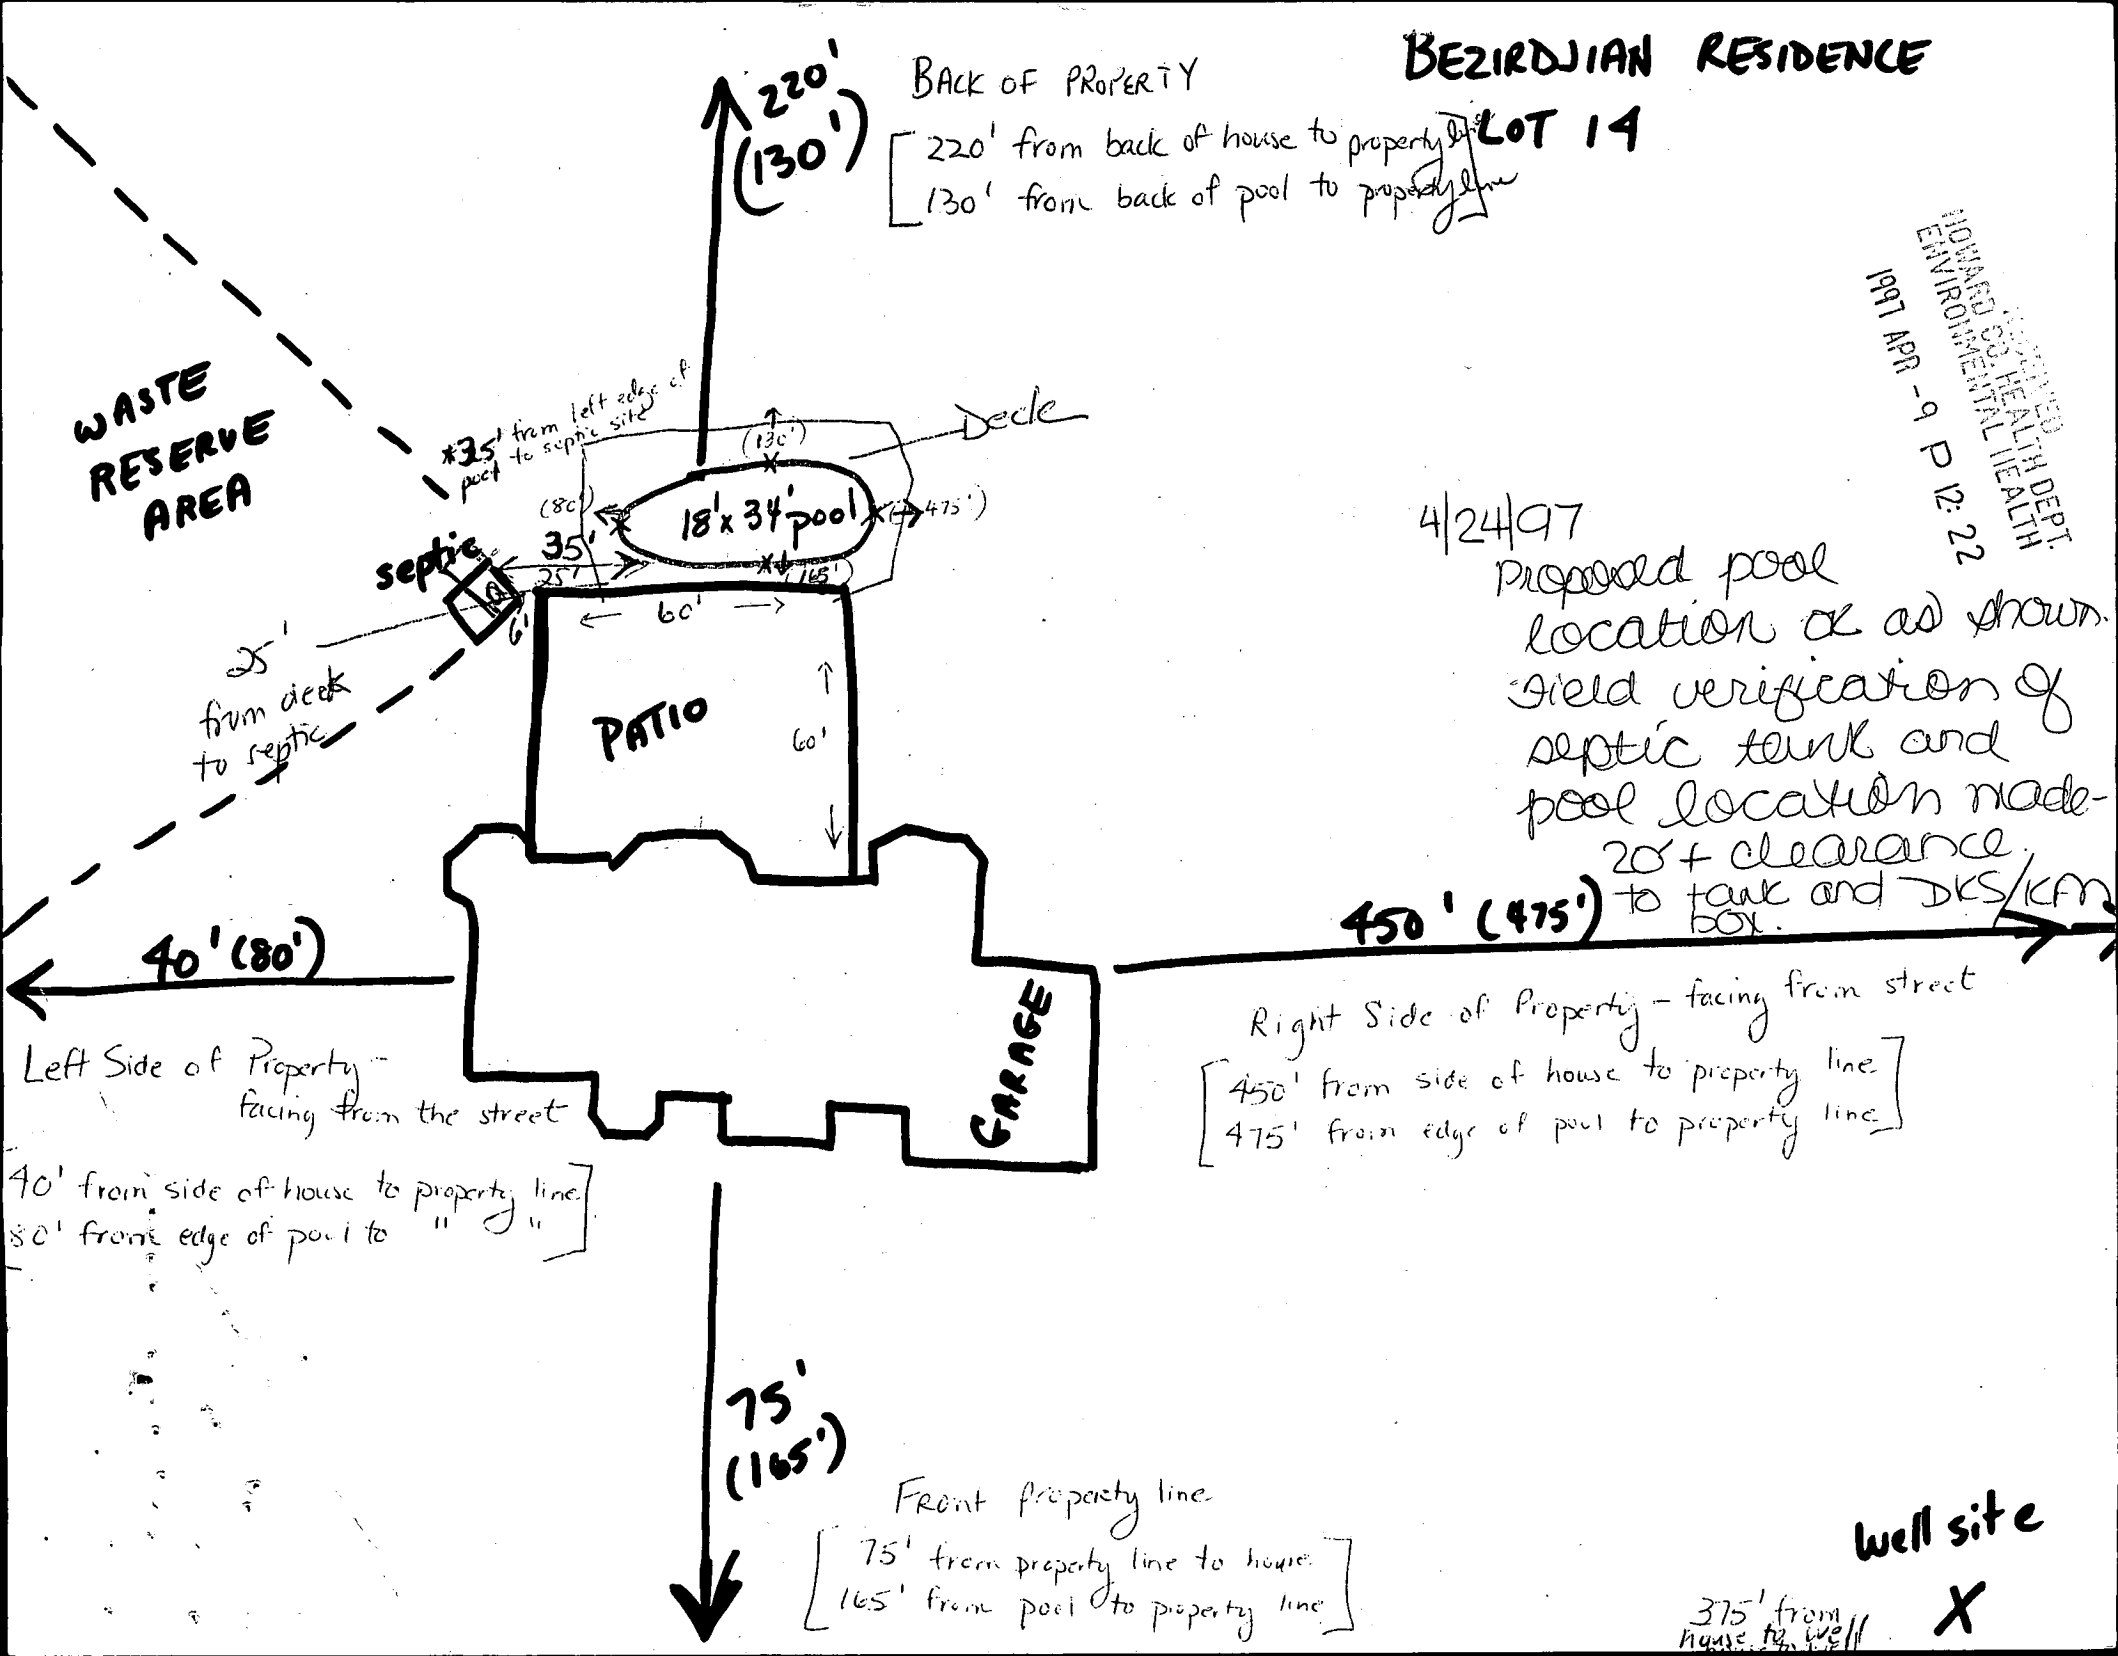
BEZIRDJIAN RESIDENCE
LOT 14

220'
(130')

BACK OF PROPERTY
220' from back of house to property line
130' from back of pool to property line

HOWARD CO HEALTH DEPT.
ENVIRONMENTAL HEALTH
1997 APR -9 P 12:22

WASTE RESERVE AREA

*35' from left edge of pool to septic site

Deck

(130')
(80')
18' x 34' pool
(475')
35'
25'
(165')
septic
6'
60'
60'

25' from deck to septic

PATIO

4/24/97
Proposed pool location ok as shown. Field verification of septic tank and pool location made- 20'+ clearance to tank and DKS/KFM box.

40' (80')

450' (475')

GARAGE

Left Side of Property - facing from the street
40' from side of house to property line
80' from edge of pool to " "

Right Side of Property - facing from street
450' from side of house to property line
475' from edge of pool to property line

75'
(165')

Front property line
75' from property line to house
165' from pool to property line

Well site
X
375' from house to well